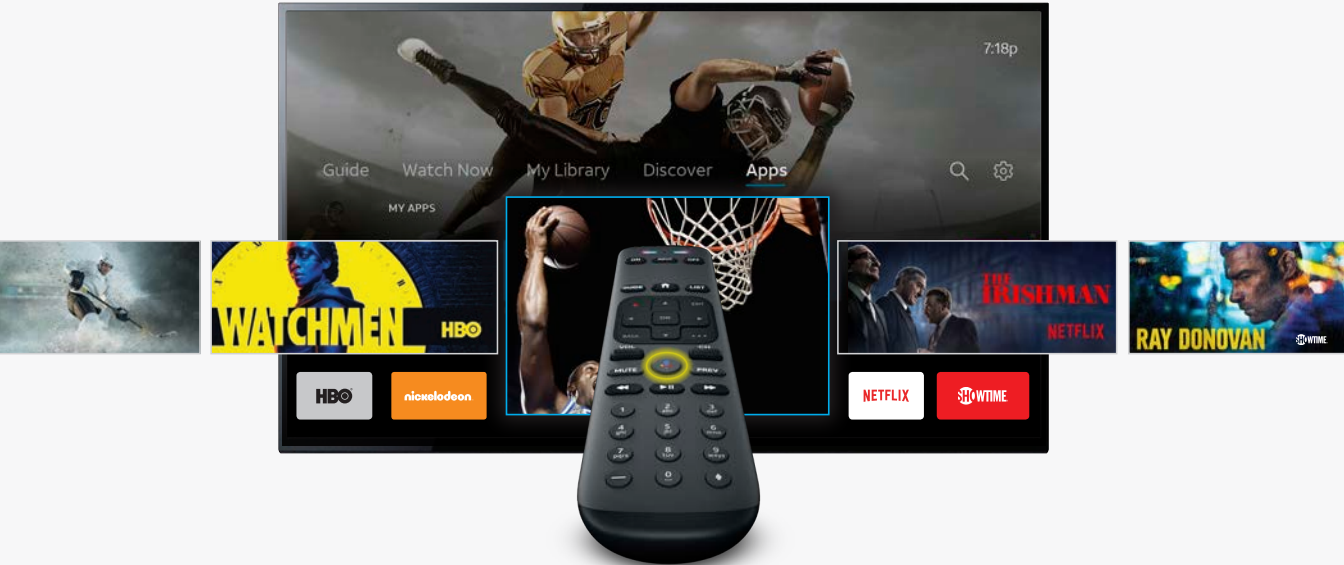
7:18p

Guide Watch Now My Library Discover Apps

MY APPS

WATCHMEN HBO

THE IRISHMAN NETFLIX

RAY DONOVAN SHOWTIME

HBO nickelodeon NETFLIX SHOWTIME

ON INPUT OFF
GUIDE LIST
EXIT
OK
BACK INFO
VOL CH
MUTE PREV
1 2 3 4 5 6 7 8 9 — 0